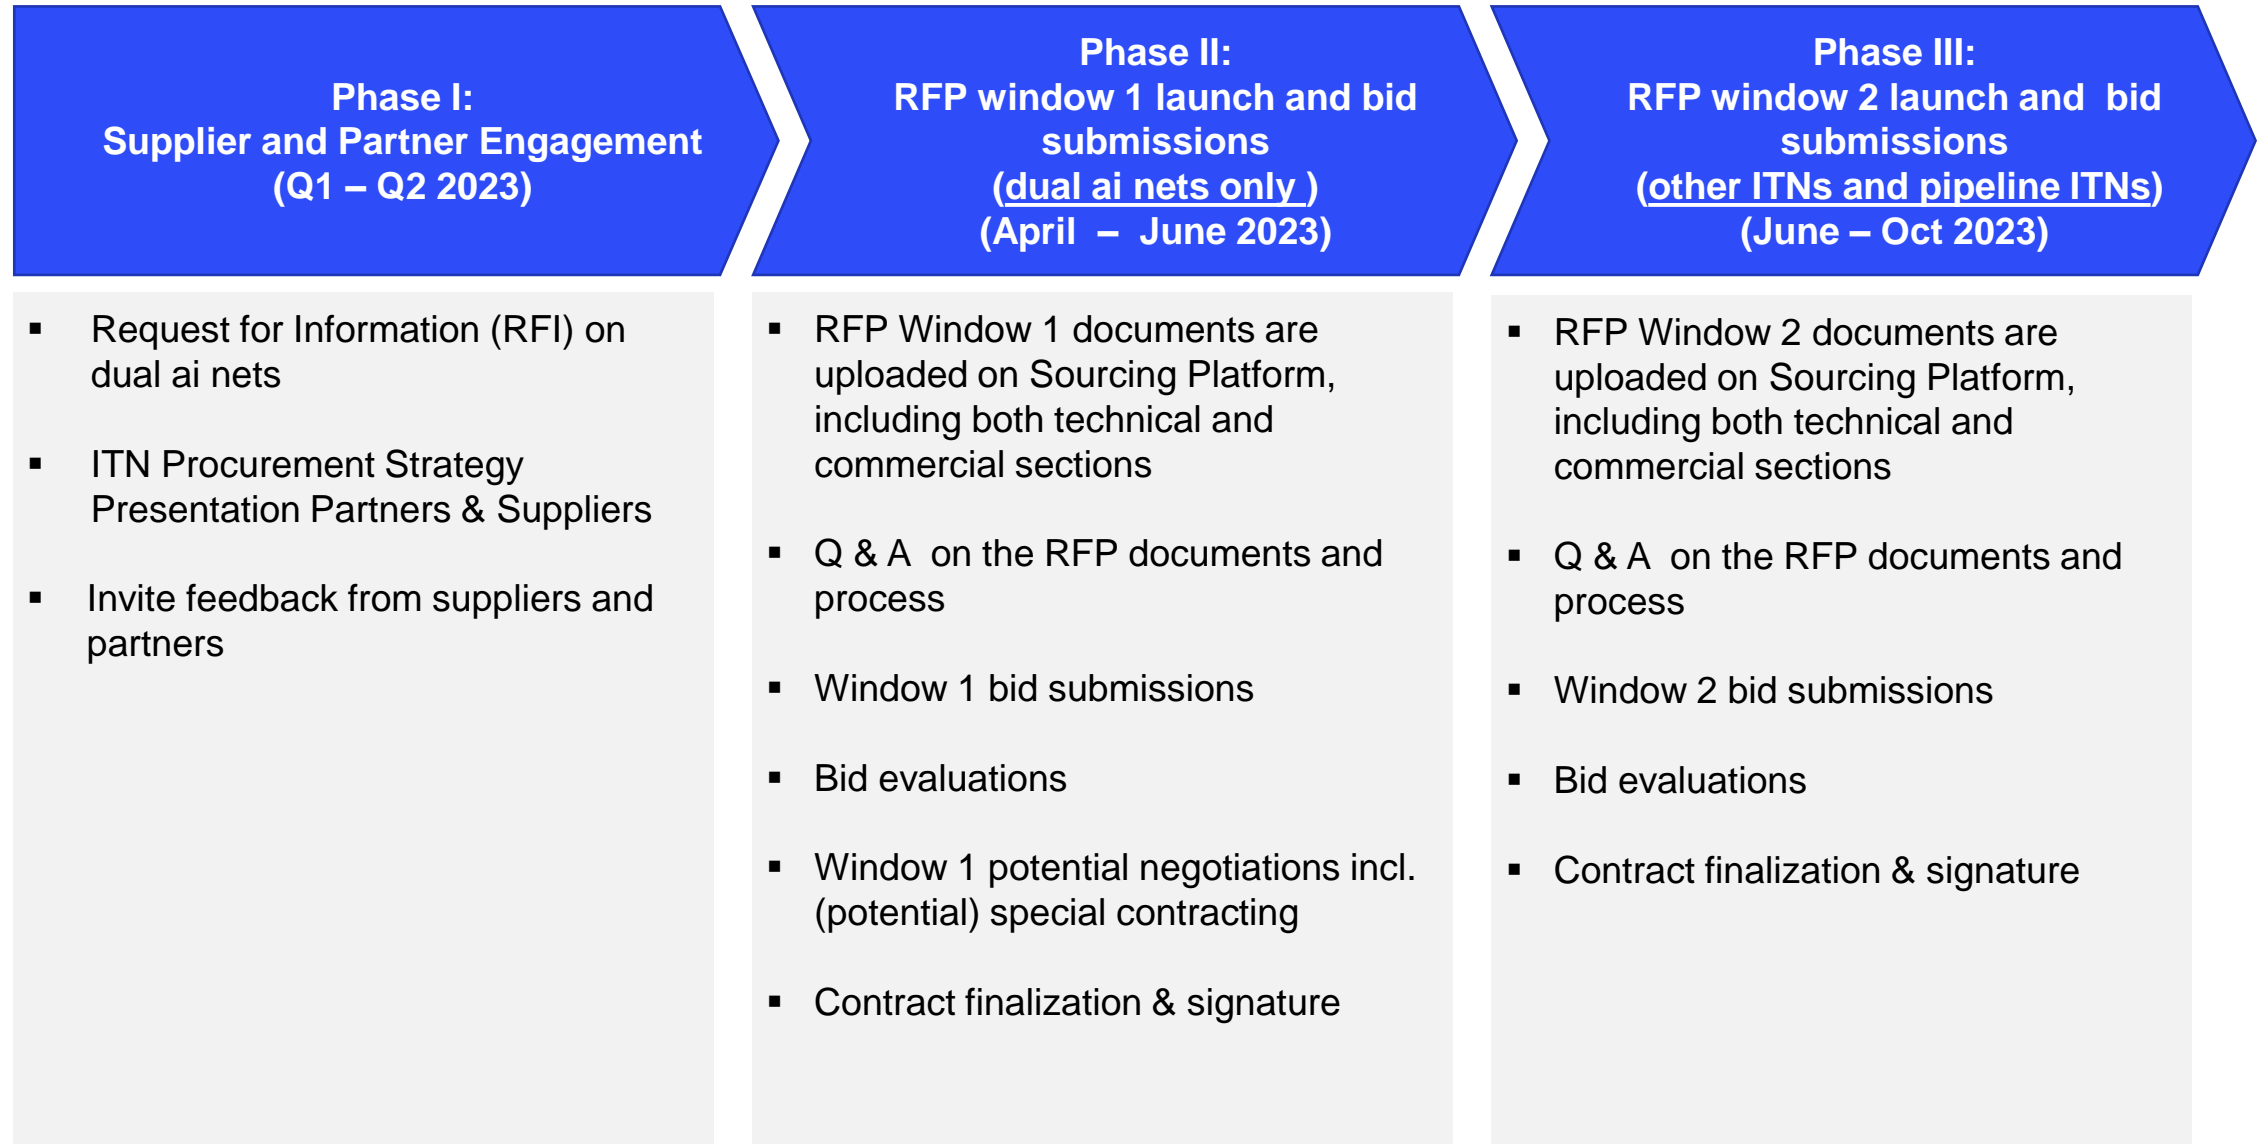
Phase I:
Supplier and Partner Engagement
(Q1 – Q2 2023)

▪ Request for Information (RFI) on dual ai nets

▪ ITN Procurement Strategy Presentation Partners & Suppliers

▪ Invite feedback from suppliers and partners

Phase II:
RFP window 1 launch and bid submissions
(dual ai nets only )
(April – June 2023)

▪ RFP Window 1 documents are uploaded on Sourcing Platform, including both technical and commercial sections

▪ Q & A on the RFP documents and process

▪ Window 1 bid submissions

▪ Bid evaluations

▪ Window 1 potential negotiations incl. (potential) special contracting

▪ Contract finalization & signature

Phase III:
RFP window 2 launch and bid submissions
(other ITNs and pipeline ITNs)
(June – Oct 2023)

▪ RFP Window 2 documents are uploaded on Sourcing Platform, including both technical and commercial sections

▪ Q & A on the RFP documents and process

▪ Window 2 bid submissions

▪ Bid evaluations

▪ Contract finalization & signature